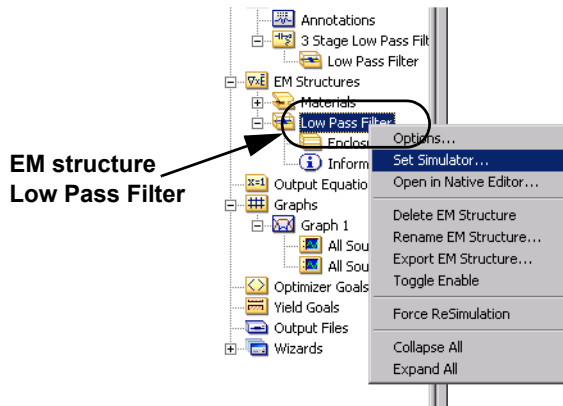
Annotations
3 Stage Low Pass Filt
Low Pass Filter
EM Structures
Materials
Low Pass Filter
Enclos
Inform
Output Equatio
Graphs
Graph 1
All Sou
All Sou
Optimizer Goals
Yield Goals
Output Files
Wizards

Options...
Set Simulator...
Open in Native Editor...
Delete EM Structure
Rename EM Structure...
Export EM Structure...
Toggle Enable
Force ReSimulation
Collapse All
Expand All

EM structure
Low Pass Filter